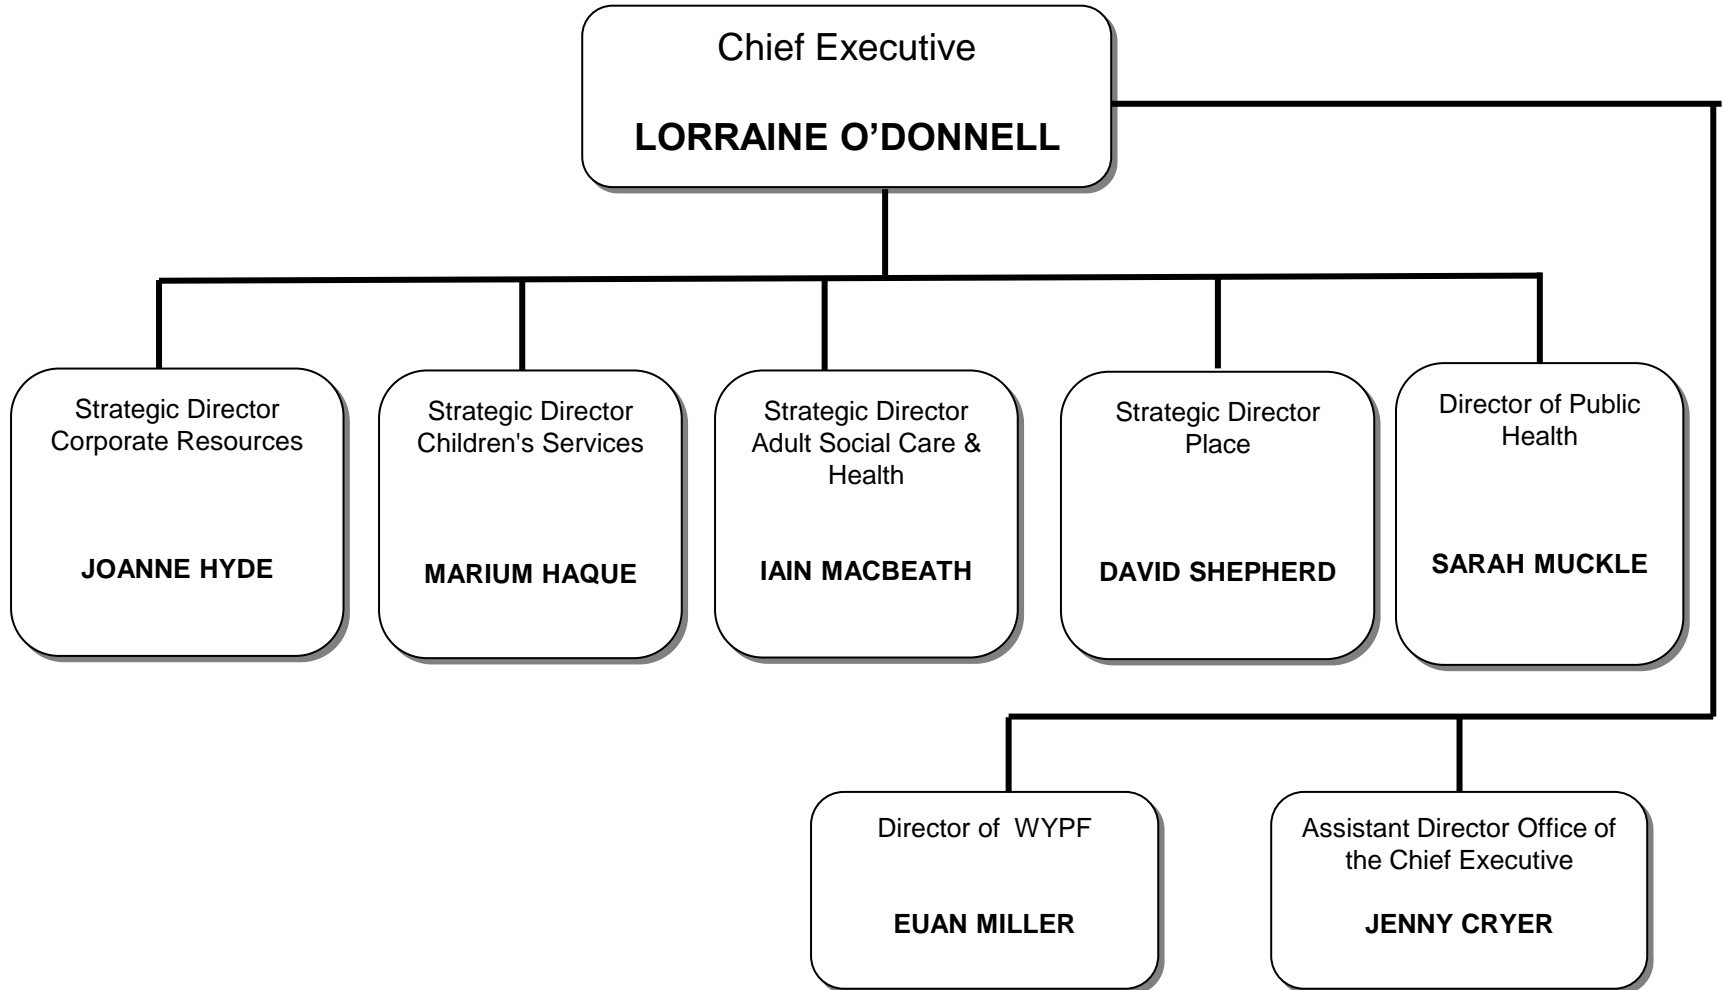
Chief Executive

LORRAINE O’DONNELL

Strategic Director Corporate Resources

JOANNE HYDE

Strategic Director Children's Services

MARIUM HAQUE

Strategic Director Adult Social Care & Health

IAIN MACBEATH

Strategic Director Place

DAVID SHEPHERD

Director of Public Health

SARAH MUCKLE

Director of WYPF

EUAN MILLER

Assistant Director Office of the Chief Executive

JENNY CRYER